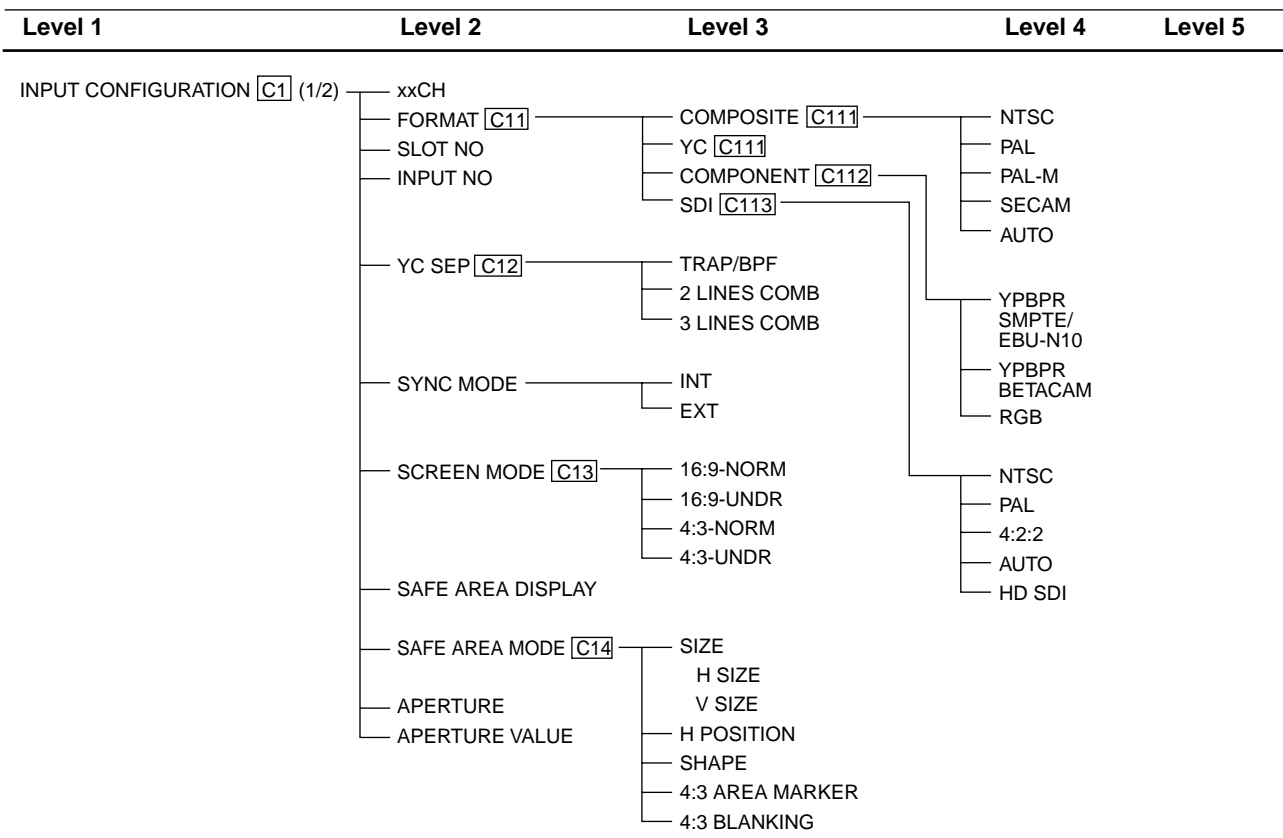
Level 1 Level 2 Level 3 Level 4 Level 5

INPUT CONFIGURATION C1 (1/2)
xxCH
FORMAT C11
COMPOSITE C111
NTSC
PAL
PAL-M
SECAM
AUTO
YC C111
COMPONENT C112
YPBPR SMPTE/ EBU-N10
YPBPR BETACAM
RGB
SDI C113
NTSC
PAL
4:2:2
AUTO
HD SDI
SLOT NO
INPUT NO
YC SEP C12
TRAP/BPF
2 LINES COMB
3 LINES COMB
SYNC MODE
INT
EXT
SCREEN MODE C13
16:9-NORM
16:9-UNDR
4:3-NORM
4:3-UNDR
SAFE AREA DISPLAY
SAFE AREA MODE C14
SIZE
H SIZE
V SIZE
H POSITION
SHAPE
4:3 AREA MARKER
4:3 BLANKING
APERTURE
APERTURE VALUE